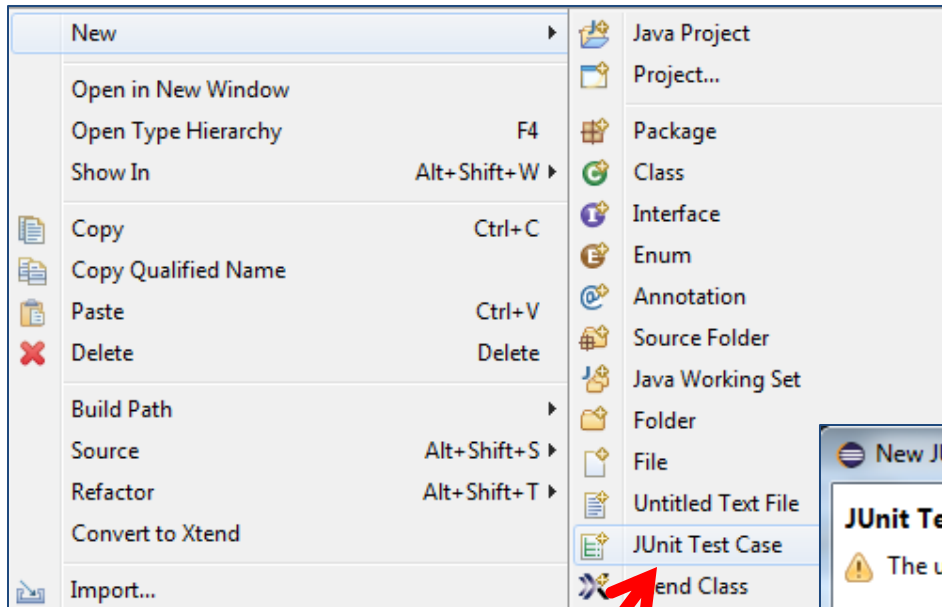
New
Open in New Window
Open Type Hierarchy F4
Show In Alt+Shift+W
Copy Ctrl+C
Copy Qualified Name
Paste Ctrl+V
Delete Delete
Build Path
Source Alt+Shift+S
Refactor Alt+Shift+T
Convert to Xtend
Import...

Java Project
Project...
Package
Class
Interface
Enum
Annotation
Source Folder
Java Working Set
Folder
File
Untitled Text File
JUnit Test Case
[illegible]end Class

New J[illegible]
JUnit Te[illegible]
The u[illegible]